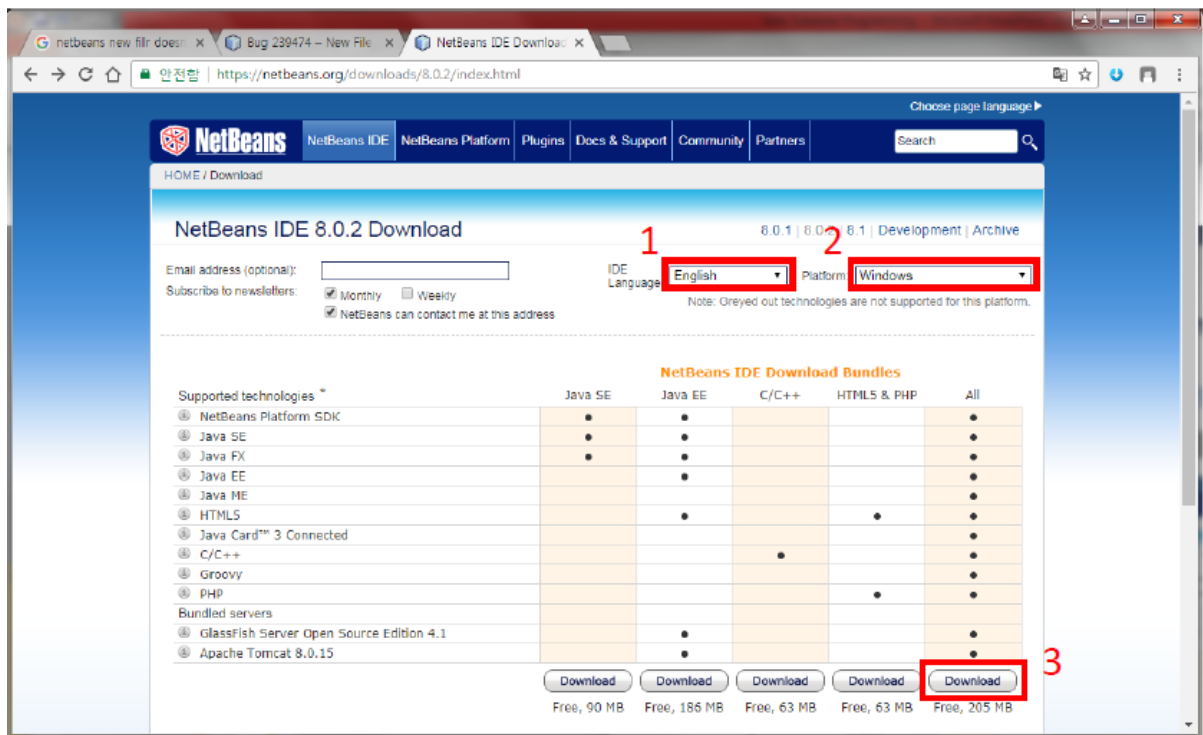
netbeans new file doesn ×
Bug 239474 – New File ×
NetBeans IDE Download ×

안전함 | https://netbeans.org/downloads/8.0.2/index.html

Choose page language ▶

NetBeans
NetBeans IDE | NetBeans Platform | Plugins | Docs & Support | Community | Partners
Search

HOME / Download

NetBeans IDE 8.0.2 Download

8.0.1 | 8.0 | 8.1 | Development | Archive

1
2

Email address (optional):
Subscribe to newsletters: Monthly Weekly
NetBeans can contact me at this address

IDE Language: English
Platform: Windows
Note: Greyed out technologies are not supported for this platform.

NetBeans IDE Download Bundles

| Supported technologies * | Java SE | Java EE | C/C++ | HTML5 & PHP | All |
|---|---|---|---|---|---|
| NetBeans Platform SDK | • | • | | | • |
| Java SE | • | • | | | • |
| Java FX | • | • | | | • |
| Java EE | | • | | | • |
| Java ME | | | | | • |
| HTML5 | | • | | • | • |
| Java Card™ 3 Connected | | | | | • |
| C/C++ | | | • | | • |
| Groovy | | | | | • |
| PHP | | | | • | • |
| Bundled servers | | | | | |
| GlassFish Server Open Source Edition 4.1 | | • | | | • |
| Apache Tomcat 8.0.15 | | • | | | • |
| | Download | Download | Download | Download | Download |
| | Free, 90 MB | Free, 186 MB | Free, 63 MB | Free, 63 MB | Free, 205 MB |

3